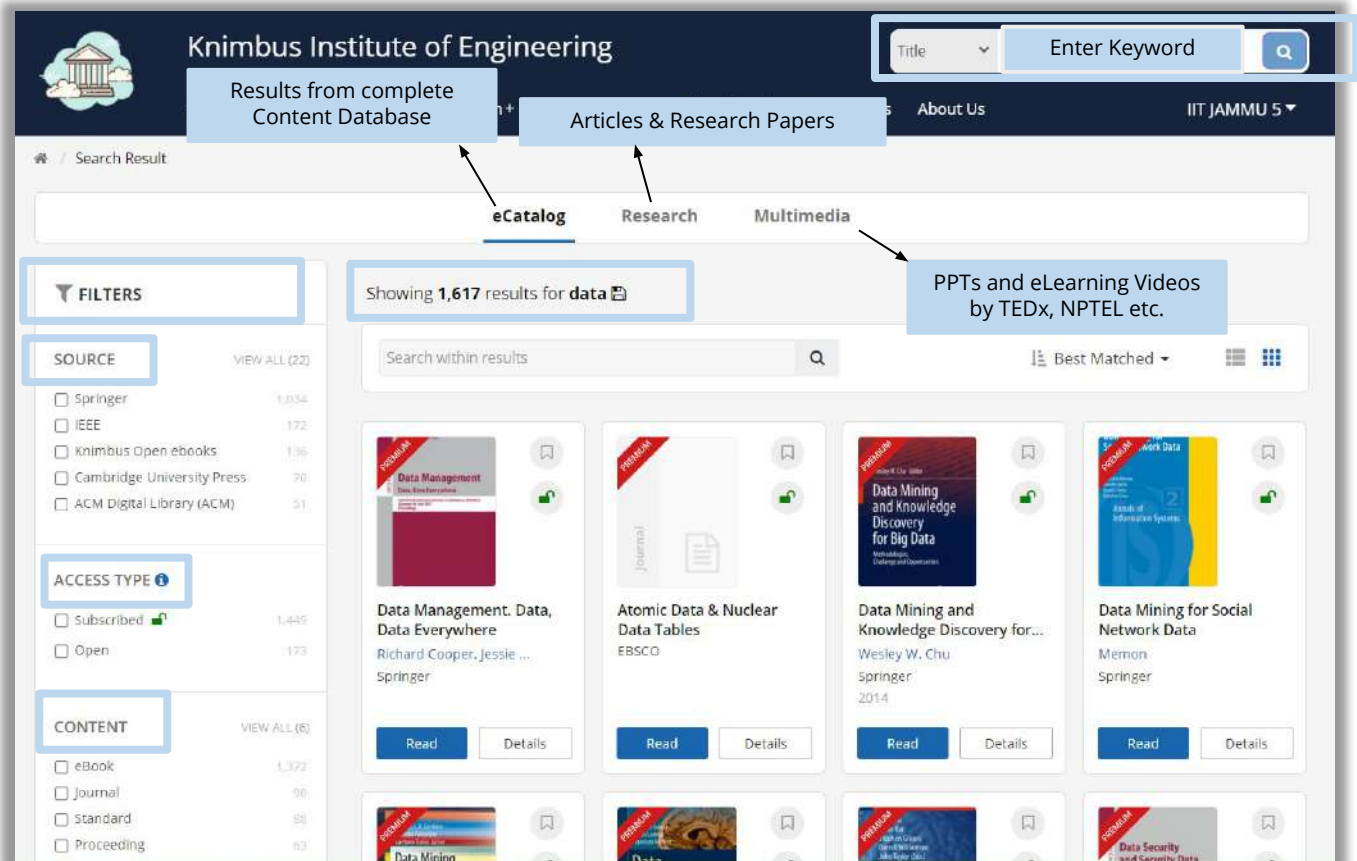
Knimbus Institute of Engineering

Title

Enter Keyword

Results from complete Content Database

Articles & Research Papers

About Us

IIT JAMMU 5

Search Result

eCatalog

Research

Multimedia

PPTs and eLearning Videos by TEDx, NPTEL etc.

FILTERS

Showing 1,617 results for data

SOURCE

VIEW ALL (22)

Springer 1,034

IEEE 172

Knimbus Open ebooks 136

Cambridge University Press 70

ACM Digital Library (ACM) 51

ACCESS TYPE

Subscribed 1,449

Open 173

CONTENT

VIEW ALL (6)

eBook 1,372

Journal 90

Standard 88

Proceeding 63

Search within results

Best Matched

PREMIUM

Data Management

Data Management. Data, Data Everywhere

Richard Cooper, Jessie ...

Springer

Read

Details

PREMIUM

Journal

Atomic Data & Nuclear Data Tables

EBSCO

Read

Details

PREMIUM

Data Mining and Knowledge Discovery for Big Data

Data Mining and Knowledge Discovery for...

Wesley W. Chu

Springer

2014

Read

Details

PREMIUM

Data Mining for Social Network Data

Memon

Springer

Read

Details

PREMIUM

Data Mining

PREMIUM

Data

PREMIUM

PREMIUM

Data Security and Security Data